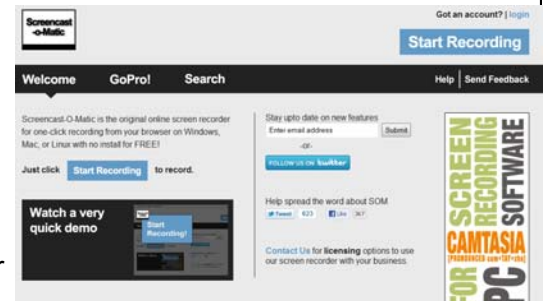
Screencast-O-Matic

Got an account? | login

Start Recording

Welcome GoPro! Search

Help | Send Feedback

Screencast-O-Matic is the original online screen recorder for one-click recording from your browser on Windows, Mac, or Linux with no install for FREE!

Just click Start Recording to record.

Watch a very quick demo

Start Recording!

Stay upto date on new features

Enter email address

Submit

-or-

FOLLOW US ON twitter

Help spread the word about SOM

Tweet 623 Like 367

Contact Us for licensing options to use our screen recorder with your business.

SCREEN RECORDING SOFTWARE

CAMTASIA

[PRONOUNCED cam•TAY•zha]

FOR PC